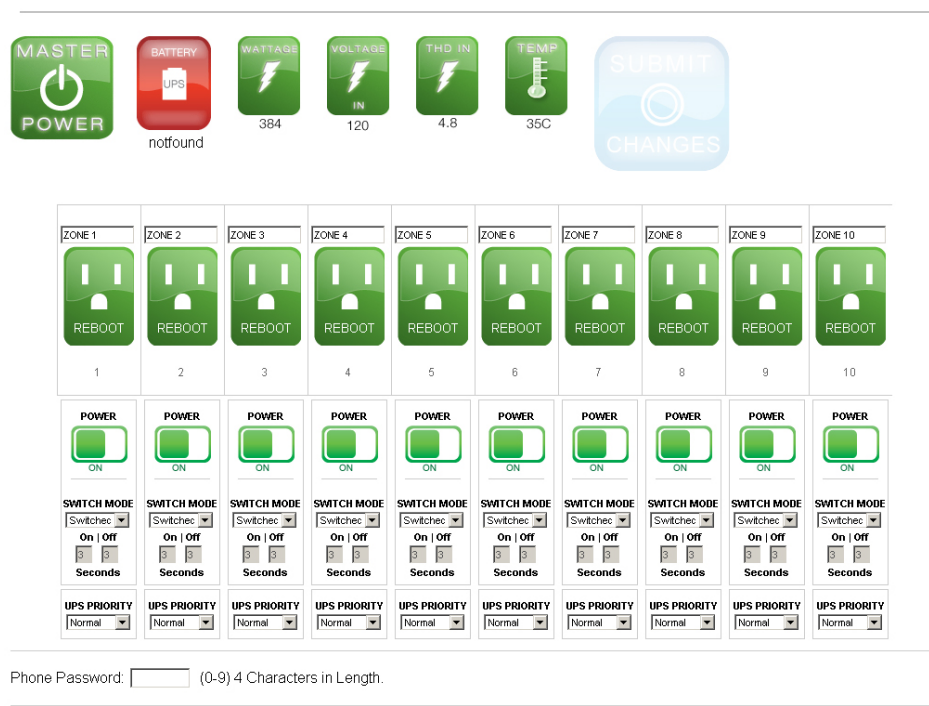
MASTER POWER

BATTERY UPS notfound

WATTAGE 384

VOLTAGE IN 120

THD IN 4.8

TEMP 35C

SUBMIT CHANGES

| ZONE 1 | ZONE 2 | ZONE 3 | ZONE 4 | ZONE 5 | ZONE 6 | ZONE 7 | ZONE 8 | ZONE 9 | ZONE 10 |
|---|---|---|---|---|---|---|---|---|---|
| REBOOT | REBOOT | REBOOT | REBOOT | REBOOT | REBOOT | REBOOT | REBOOT | REBOOT | REBOOT |
| 1 | 2 | 3 | 4 | 5 | 6 | 7 | 8 | 9 | 10 |
| POWER ON | POWER ON | POWER ON | POWER ON | POWER ON | POWER ON | POWER ON | POWER ON | POWER ON | POWER ON |
| SWITCH MODE Switchec | SWITCH MODE Switchec | SWITCH MODE Switchec | SWITCH MODE Switchec | SWITCH MODE Switchec | SWITCH MODE Switchec | SWITCH MODE Switchec | SWITCH MODE Switchec | SWITCH MODE Switchec | SWITCH MODE Switchec |
| On \| Off 3 3 Seconds | On \| Off 3 3 Seconds | On \| Off 3 3 Seconds | On \| Off 3 3 Seconds | On \| Off 3 3 Seconds | On \| Off 3 3 Seconds | On \| Off 3 3 Seconds | On \| Off 3 3 Seconds | On \| Off 3 3 Seconds | On \| Off 3 3 Seconds |
| UPS PRIORITY Normal | UPS PRIORITY Normal | UPS PRIORITY Normal | UPS PRIORITY Normal | UPS PRIORITY Normal | UPS PRIORITY Normal | UPS PRIORITY Normal | UPS PRIORITY Normal | UPS PRIORITY Normal | UPS PRIORITY Normal |

Phone Password: (0-9) 4 Characters in Length.